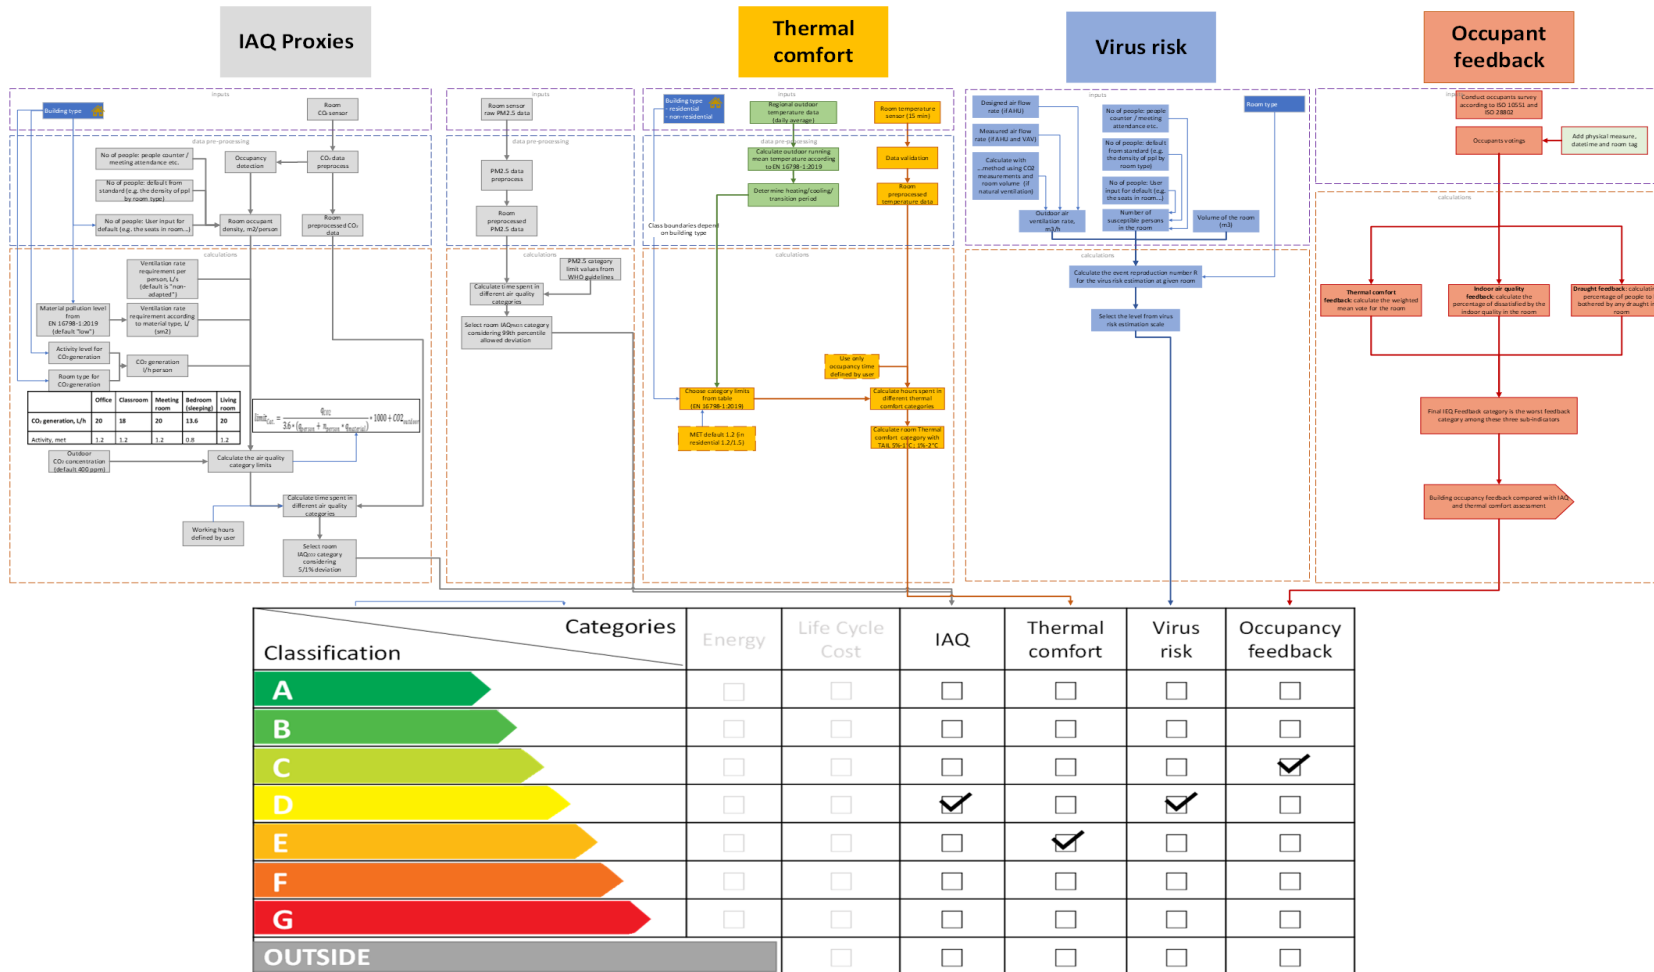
IAQ Proxies

Thermal comfort

Virus risk

Occupant feedback

inputs

Building type

Room CO₂ sensor

data pre-processing

No of people: people counter / meeting attendance etc.

Occupancy detection

CO₂ data preprocess

No of people: default from standard (e.g. the density of ppl by room type)

No of people: User input for default (e.g. the seats in room...)

Room occupant density, m2/person

Room preprocessed CO₂ data

calculations

Ventilation rate requirement per person, L/s (default is "non-adapted")

Material pollution level from EN 16798-1:2019 (default "low")

Ventilation rate requirement according to material type, l/(sm2)

Activity level for CO₂ generation

CO₂ generation l/h person

Room type for CO₂ generation

| | Office | Classroom | Meeting room | Bedroom (sleeping) | Living room |
|---|---|---|---|---|---|
| CO₂ generation, L/h | 20 | 18 | 20 | 13.6 | 20 |
| Activity, met | 1.2 | 1.2 | 1.2 | 0.8 | 1.2 |

$limit_{cat.} = \frac{G_{CO2}}{3.6 \cdot (q_{person} + q_{material})} \cdot 1000 + CO2_{outdoor}$

Outdoor CO₂ concentration (default 400 ppm)

Calculate the air quality category limits

Calculate time spent in different air quality categories

Working hours defined by user

Select room IAQ$_{CO2}$ category considering 5/1% deviation

inputs

Room sensor raw PM2.5 data

data pre-processing

PM2.5 data preprocess

Room preprocessed PM2.5 data

calculations

PM2.5 category limit values from WHO guidelines

Calculate time spent in different air quality categories

Select room IAQ$_{PM2.5}$ category considering 99th percentile allowed deviation

inputs

Building type - residential - non-residential

Regional outdoor temperature data (daily average)

Room temperature sensor (15 min)

data pre-processing

Calculate outdoor running mean temperature according to EN 16798-1:2019

Data validation

Determine heating/cooling/transition period

Room preprocessed temperature data

Class boundaries depend on building type

calculations

Use only occupancy time defined by user

Choose category limits from table (EN 16798-1:2019)

Calculate hours spent in different thermal comfort categories

MET default 1.2 (in residential 1.2/1.5)

Calculate room Thermal comfort category with TAIL 5%-1°C; 3%-2°C

inputs

Designed air flow rate (if AHU)

No of people: people counter / meeting attendance etc.

Room type

Measured air flow rate (if AHU and VAV)

No of people: default from standard (e.g. the density of ppl by room type)

Calculate with ...method using CO2 measurements and room volume (if natural ventilation)

No of people: User input for default (e.g. the seats in room...)

Outdoor air ventilation rate, m3/h

Number of susceptible persons in the room

Volume of the room (m3)

calculations

Calculate the event reproduction number R for the virus risk estimation at given room

Select the level from virus risk estimation scale

inputs

Conduct occupants survey according to ISO 10551 and ISO 28802

Occupants ratings

Add physical measure, datetime and room tag

calculations

Thermal comfort feedback: calculate the weighted mean vote for the room

Indoor air quality feedback: calculate the percentage of dissatisfied by the indoor quality in the room

Draught feedback: calculate percentage of people co bothered by any draught in room

Final IEQ Feedback category is the worst feedback category among these three sub-indicators

Building occupancy feedback compared with IAQ and thermal comfort assessment

| Categories / Classification | Energy | Life Cycle Cost | IAQ | Thermal comfort | Virus risk | Occupancy feedback |
|---|---|---|---|---|---|---|
| A | ☐ | ☐ | ☐ | ☐ | ☐ | ☐ |
| B | ☐ | ☐ | ☐ | ☐ | ☐ | ☐ |
| C | ☐ | ☐ | ☐ | ☐ | ☐ | ☑ |
| D | ☐ | ☐ | ☑ | ☐ | ☑ | ☐ |
| E | ☐ | ☐ | ☐ | ☑ | ☐ | ☐ |
| F | ☐ | ☐ | ☐ | ☐ | ☐ | ☐ |
| G | ☐ | ☐ | ☐ | ☐ | ☐ | ☐ |
| OUTSIDE | | ☐ | ☐ | ☐ | ☐ | ☐ |